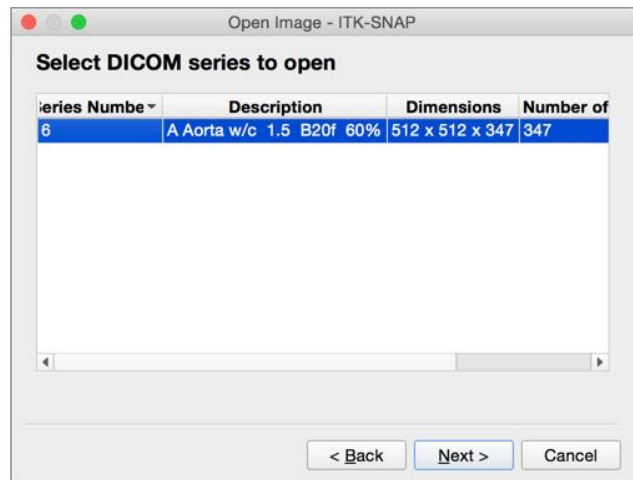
Open Image - ITK-SNAP

Select DICOM series to open

| ;eries Numbe | Description | Dimensions | Number of |
|---|---|---|---|
| 6 | A Aorta w/c 1.5 B20f 60% | 512 x 512 x 347 | 347 |

< Back

Next >

Cancel